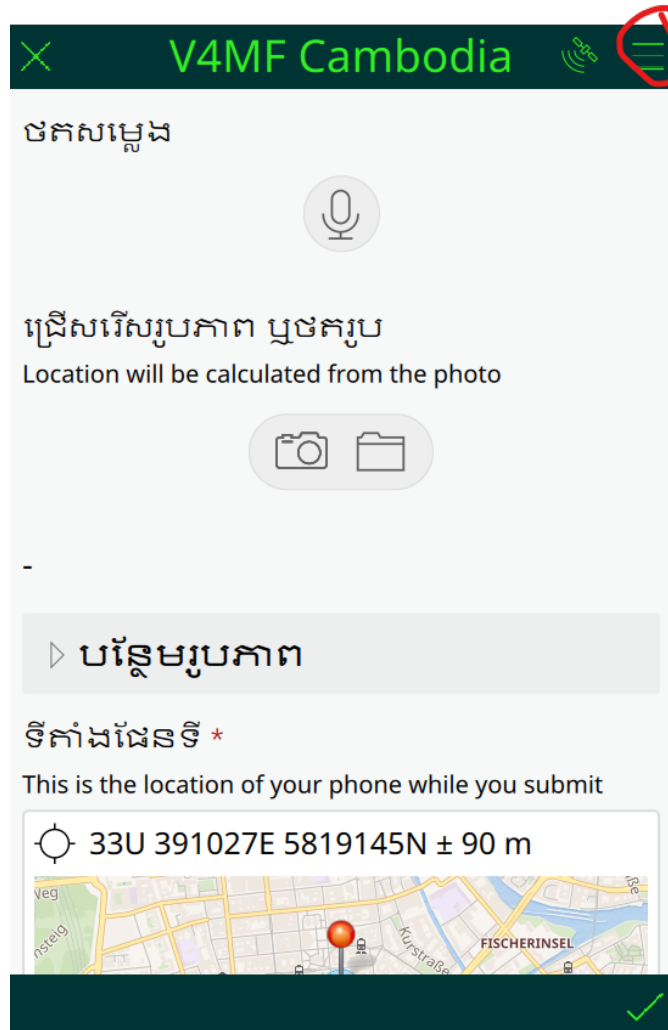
V4MF Cambodia

ថតសម្លេង

ជ្រើសរើសរូបភាព ឬថតរូប
Location will be calculated from the photo

-

បន្ថែមរូបភាព

ទីតាំងផែនទី *
This is the location of your phone while you submit

33U 391027E 5819145N ± 90 m

Veg
nsteig
Kurstraße
FISCHERINSEL
ße